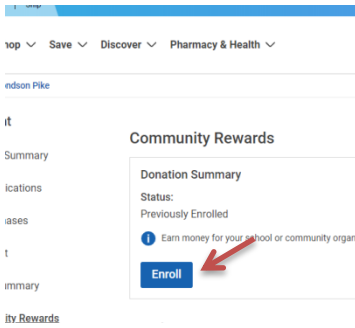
Shop

hop ∨ Save ∨ Discover ∨ Pharmacy & Health ∨

ndson Pike

nt

Summary

ications

hases

t

ummary

ity Rewards

Community Rewards

Donation Summary

Status:

Previously Enrolled

Earn money for your school or community organ

Enroll